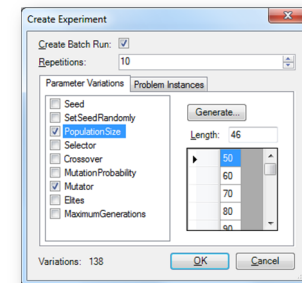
Create Experiment

Create Batch Run:
Repetitions: 10

Parameter Variations
Problem Instances

Seed
SetSeedRandomly
PopulationSize
Selector
Crossover
MutationProbability
Mutator
Elites
MaximumGenerations

Generate...
Length: 46

| |
|---|
| 50 |
| 60 |
| 70 |
| 80 |
| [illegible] |

Variations: 138
OK
Cancel